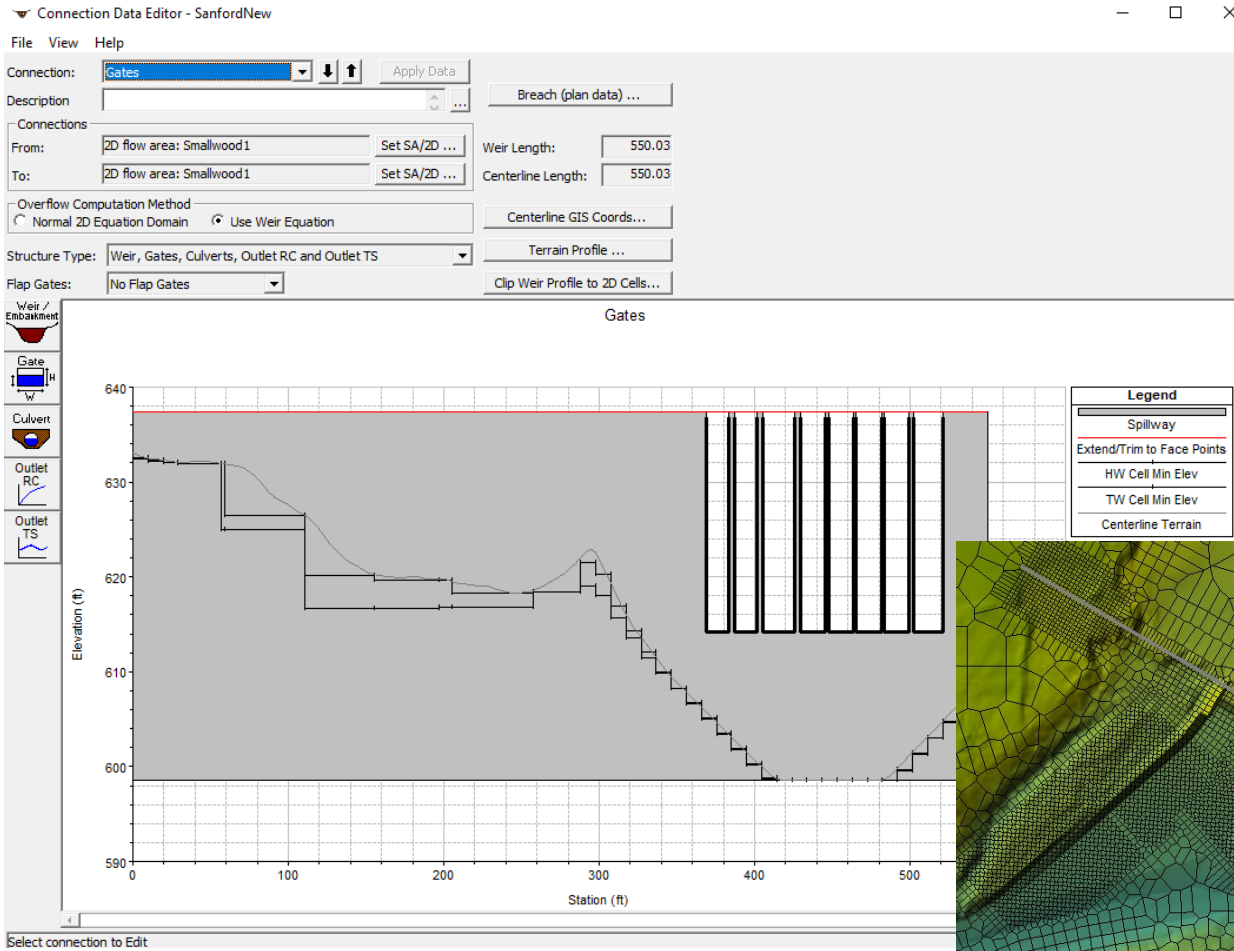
Connection Data Editor - SanfordNew

File View Help

Connection: Gates

Apply Data

Description

Breach (plan data) ...

Connections

From: 2D flow area: Smallwood1 Set SA/2D ...

To: 2D flow area: Smallwood1 Set SA/2D ...

Weir Length: 550.03

Centerline Length: 550.03

Overflow Computation Method

Normal 2D Equation Domain

Use Weir Equation

Centerline GIS Coords...

Structure Type: Weir, Gates, Culverts, Outlet RC and Outlet TS

Terrain Profile ...

Flap Gates: No Flap Gates

Clip Weir Profile to 2D Cells...

Weir / Embankment

Gate

H

W

Culvert

Outlet RC

Outlet TS

Gates

Legend

Spillway

Extend/Trim to Face Points

HW Cell Min Elev

TW Cell Min Elev

Centerline Terrain

640

630

620

610

600

590

Elevation (ft)

0

100

200

300

400

500

Station (ft)

Select connection to Edit